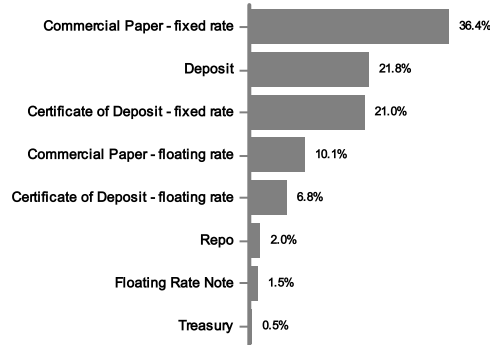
| Category | Value |
|---|---|
| Commercial Paper - fixed rate | 36.4% |
| Deposit | 21.8% |
| Certificate of Deposit - fixed rate | 21.0% |
| Commercial Paper - floating rate | 10.1% |
| Certificate of Deposit - floating rate | 6.8% |
| Repo | 2.0% |
| Floating Rate Note | 1.5% |
| Treasury | 0.5% |